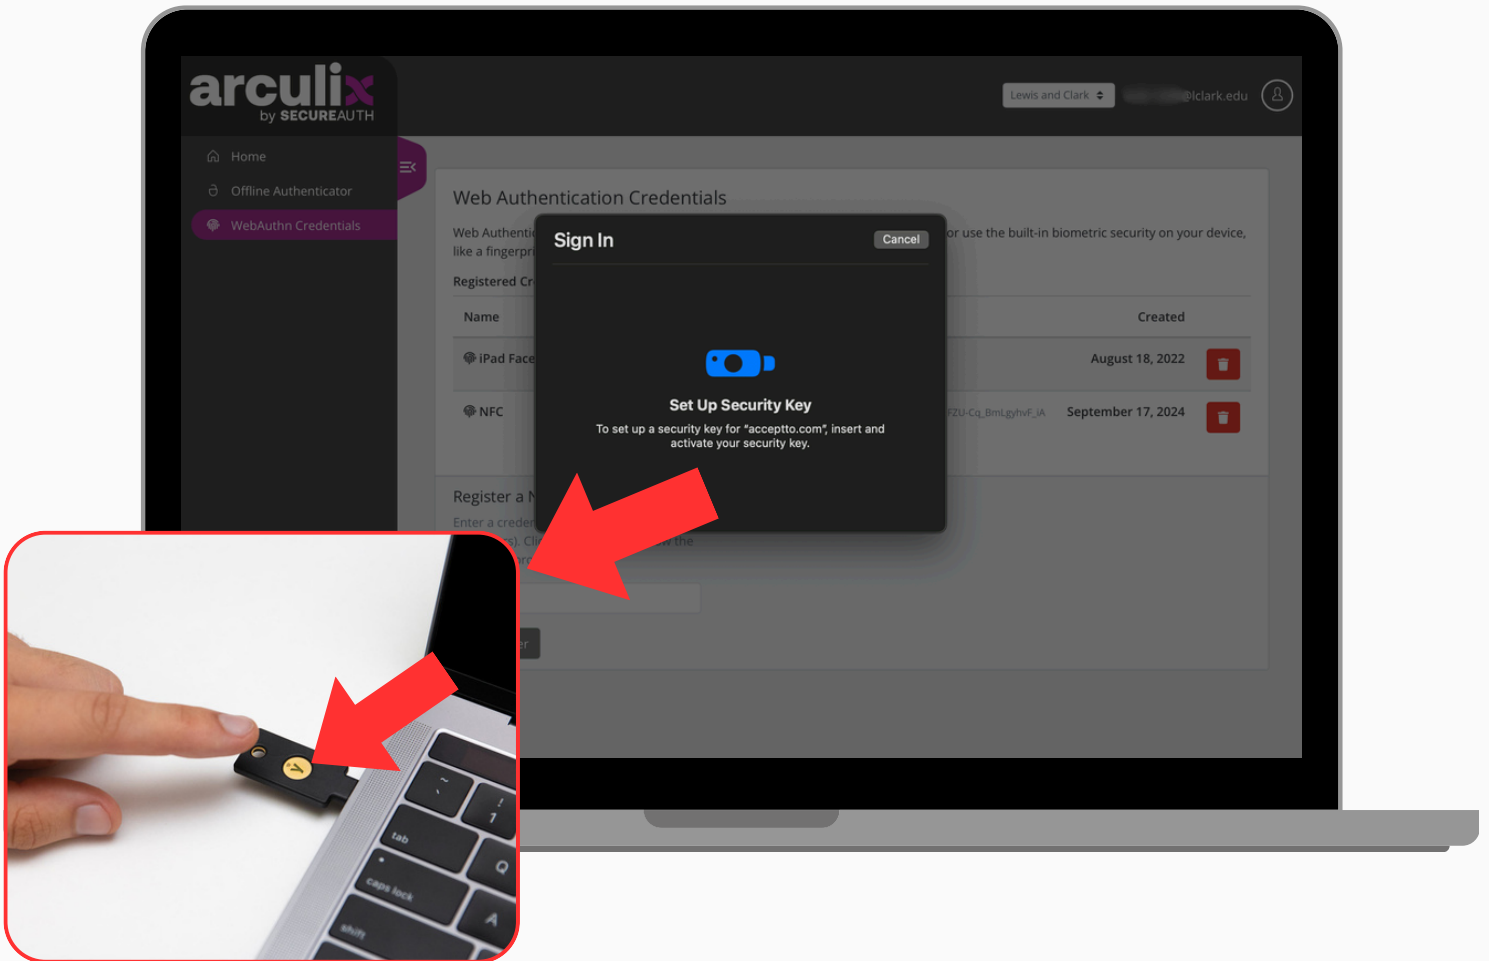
arculix
by SECUREAUTH

Lewis and Clark
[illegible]@lclark.edu

Home
Offline Authenticator
WebAuthn Credentials

Web Authentication Credentials

Web Authenti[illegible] or use the built-in biometric security on your device, like a fingerpr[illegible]

Registered Cr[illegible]

| Name | | Created | |
|---|---|---|---|
| iPad Face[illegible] | | August 18, 2022 | |
| NFC | FZU-Cq_BmLgyhvF_iA | September 17, 2024 | |

Register a N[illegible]

Enter a creden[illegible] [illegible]s). Cl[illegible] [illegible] the

Sign In
Cancel

Set Up Security Key
To set up a security key for "acceptto.com", insert and activate your security key.

tab
caps lock
shift
Q
A
!
1
~
`